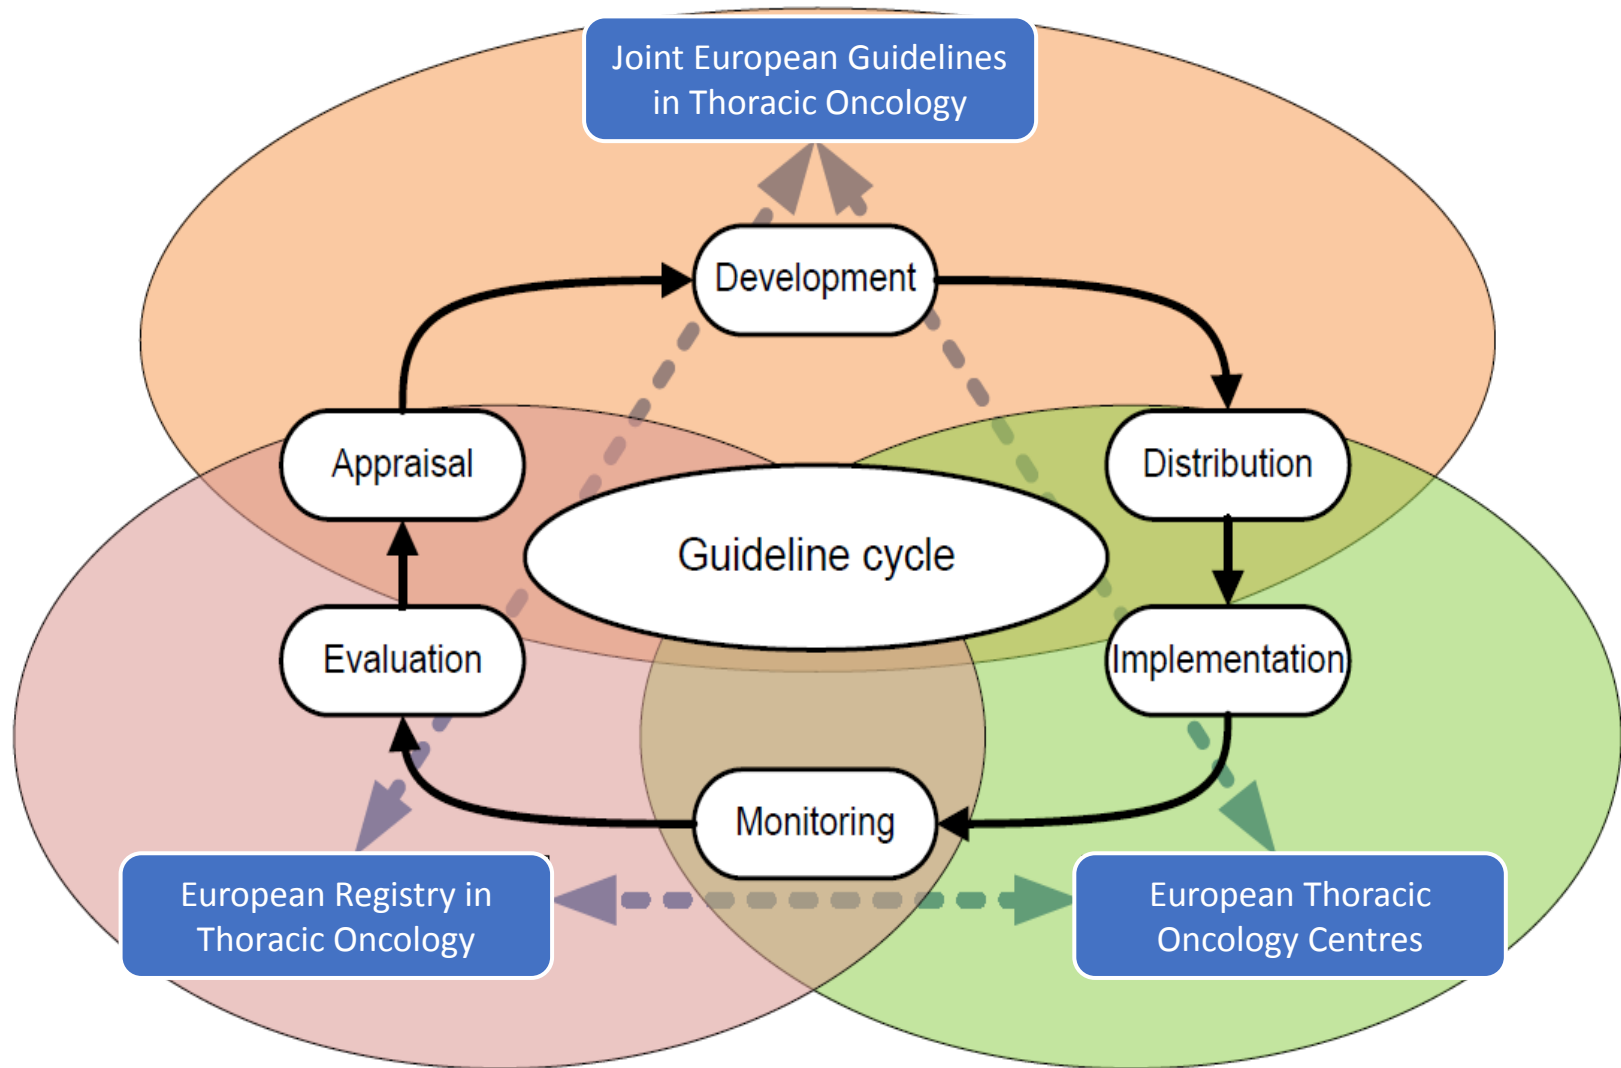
Joint European Guidelines in Thoracic Oncology

Development

Appraisal

Distribution

Guideline cycle

Evaluation

Implementation

Monitoring

European Registry in Thoracic Oncology

European Thoracic Oncology Centres